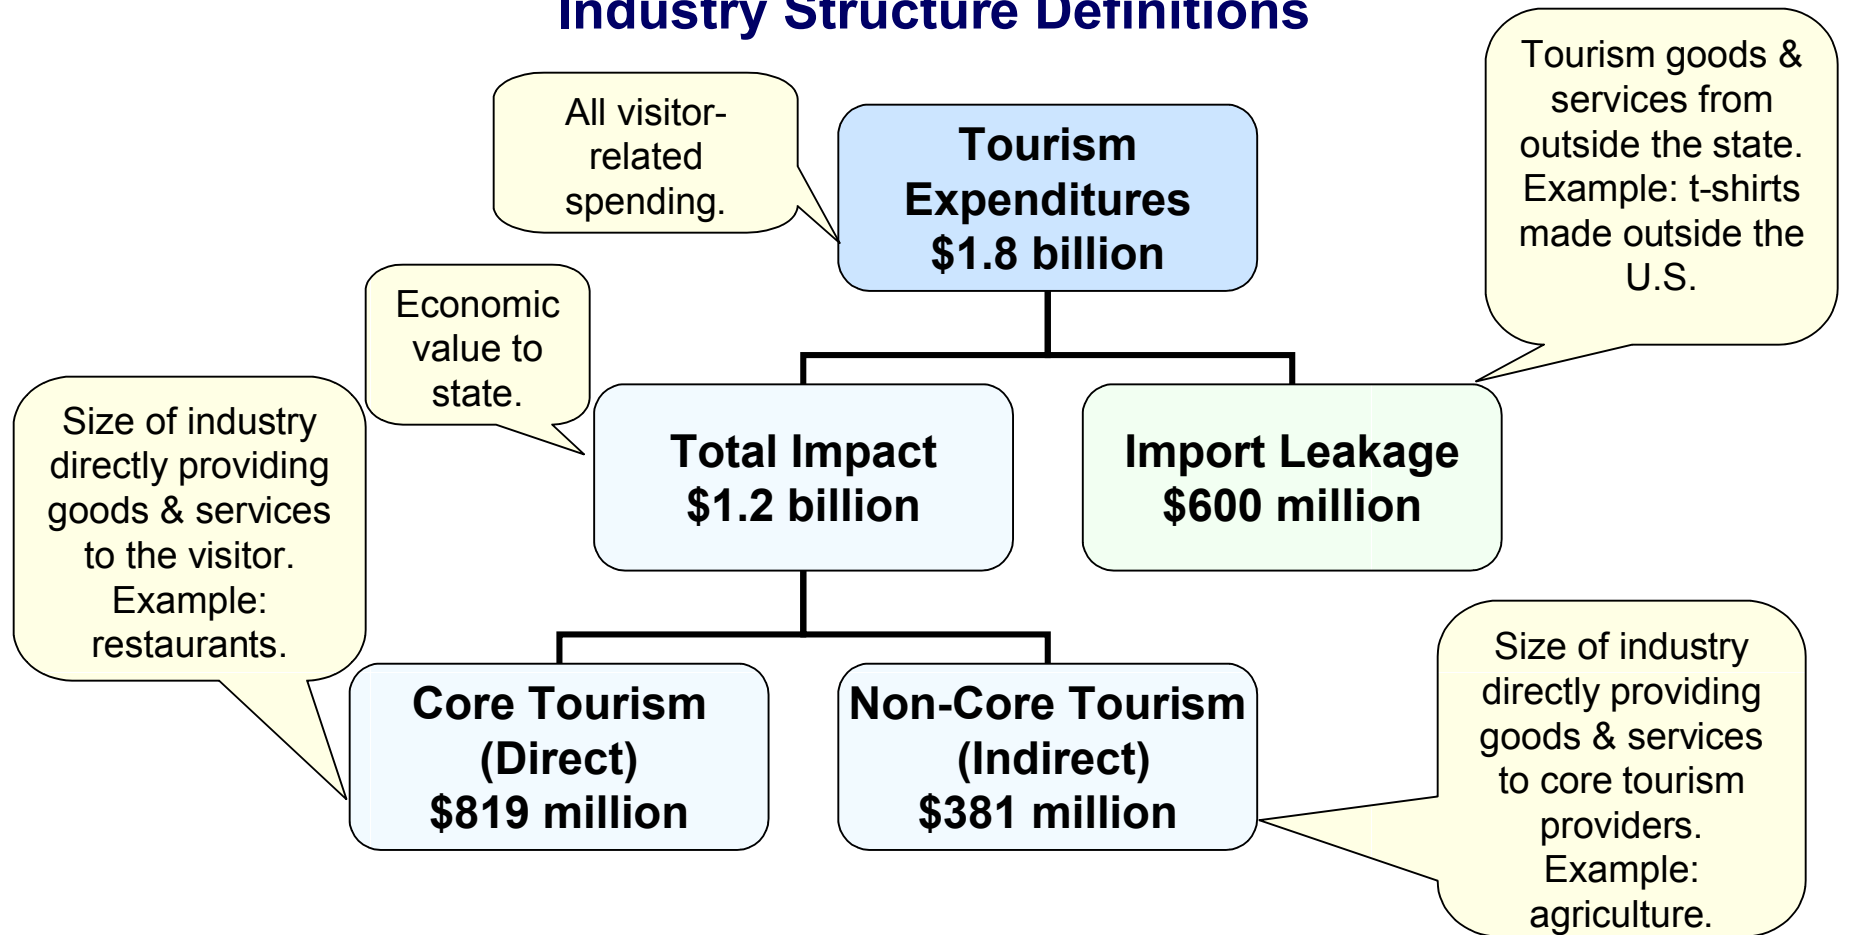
Industry Structure Definitions

All visitor-related spending.

Tourism Expenditures $1.8 billion

Tourism goods & services from outside the state. Example: t-shirts made outside the U.S.

Economic value to state.

Size of industry directly providing goods & services to the visitor. Example: restaurants.

Total Impact $1.2 billion

Import Leakage $600 million

Core Tourism (Direct) $819 million

Non-Core Tourism (Indirect) $381 million

Size of industry directly providing goods & services to core tourism providers. Example: agriculture.